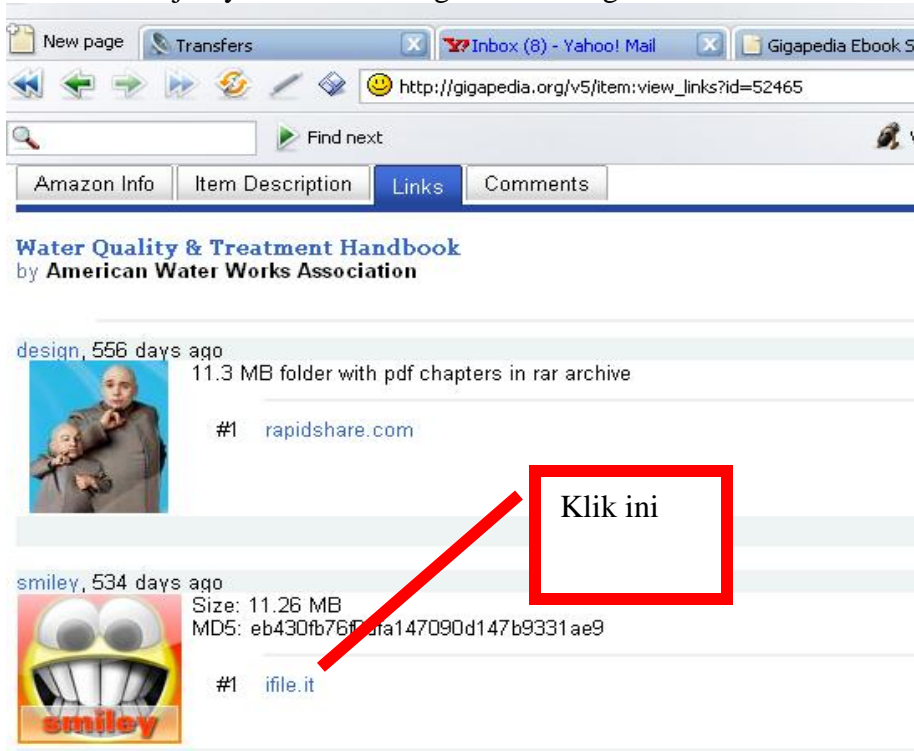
New page | Transfers | Inbox (8) - Yahoo! Mail | Gigapedia Ebook S

http://gigapedia.org/v5/item:view_links?id=52465

Find next

Amazon Info | Item Description | Links | Comments

Water Quality & Treatment Handbook
by American Water Works Association

design, 556 days ago
11.3 MB folder with pdf chapters in rar archive

#1 rapidshare.com

Klik ini

smiley, 534 days ago
Size: 11.26 MB
MD5: eb430fb76f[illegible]fa147090d147b9331ae9

#1 ifile.it

smiley